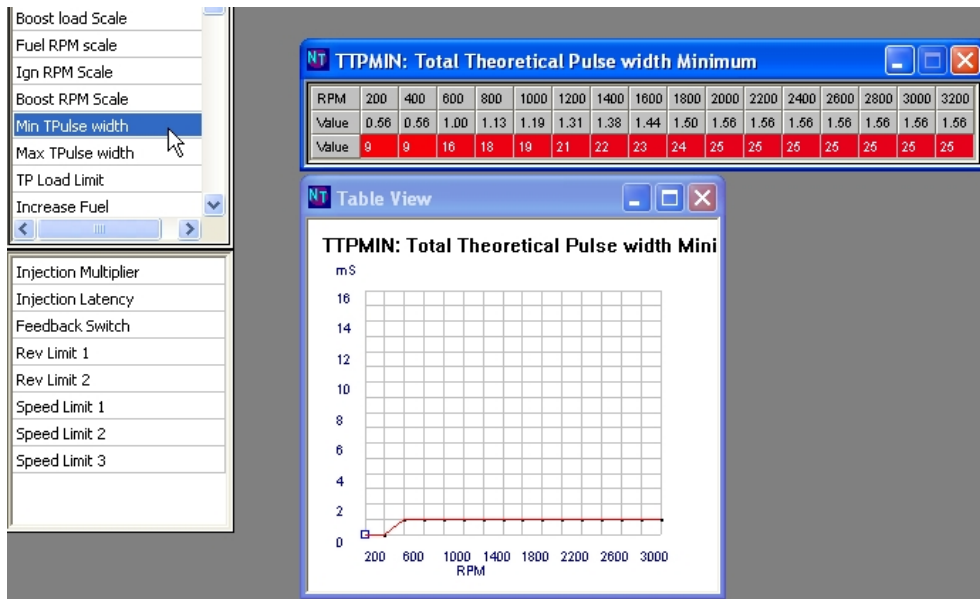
Boost load Scale
Fuel RPM scale
Ign RPM Scale
Boost RPM Scale
Min TPulse width
Max TPulse width
TP Load Limit
Increase Fuel

Injection Multiplier
Injection Latency
Feedback Switch
Rev Limit 1
Rev Limit 2
Speed Limit 1
Speed Limit 2
Speed Limit 3

NT TTPMIN: Total Theoretical Pulse width Minimum

| RPM | 200 | 400 | 600 | 800 | 1000 | 1200 | 1400 | 1600 | 1800 | 2000 | 2200 | 2400 | 2600 | 2800 | 3000 | 3200 |
|---|---|---|---|---|---|---|---|---|---|---|---|---|---|---|---|---|
| Value | 0.56 | 0.56 | 1.00 | 1.13 | 1.19 | 1.31 | 1.38 | 1.44 | 1.50 | 1.56 | 1.56 | 1.56 | 1.56 | 1.56 | 1.56 | 1.56 |
| Value | 9 | 9 | 16 | 18 | 19 | 21 | 22 | 23 | 24 | 25 | 25 | 25 | 25 | 25 | 25 | 25 |

NT Table View

TTPMIN: Total Theoretical Pulse width Mini

mS
16
14
12
10
8
6
4
2
0
200 600 1000 1400 1800 2200 2600 3000
RPM